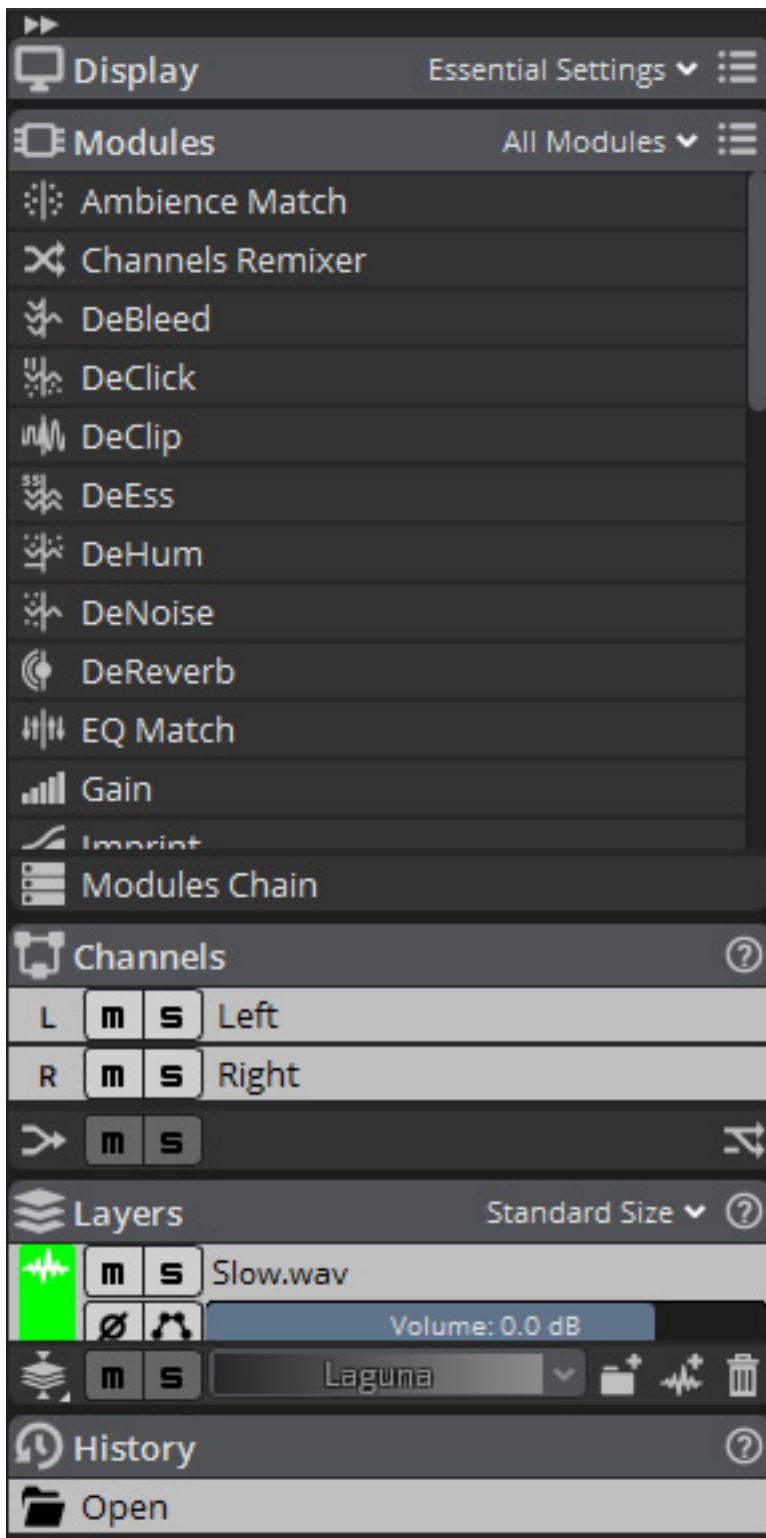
Display
Essential Settings

Modules
All Modules

Ambience Match
Channels Remixer
DeBleed
DeClick
DeClip
DeEss
DeHum
DeNoise
DeReverb
EQ Match
Gain
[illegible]

Modules Chain

Channels

L m s Left
R m s Right
m s

Layers
Standard Size

m s Slow.wav
Ø
Volume: 0.0 dB
m s Laguna

History

Open